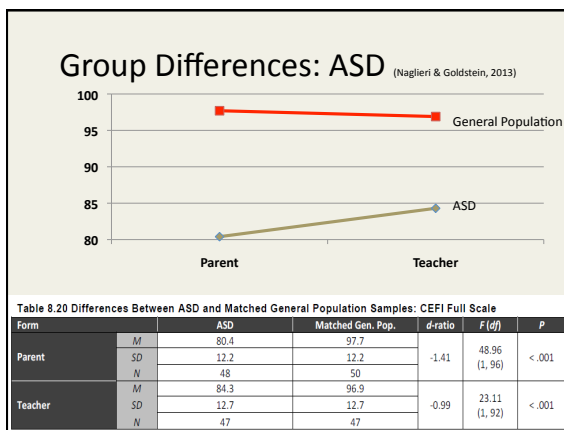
Group Differences: ASD (Naglieri & Goldstein, 2013)

100
95
90
85
80

General Population
ASD

Parent
Teacher

Table 8.20 Differences Between ASD and Matched General Population Samples: CEFI Full Scale

| Form | | ASD | Matched Gen. Pop. | d-ratio | F (df) | P |
|---|---|---|---|---|---|---|
| Parent | M | 80.4 | 97.7 | -1.41 | 48.96 (1, 96) | < .001 |
| | SD | 12.2 | 12.2 | | | |
| | N | 48 | 50 | | | |
| Teacher | M | 84.3 | 96.9 | -0.99 | 23.11 (1, 92) | < .001 |
| | SD | 12.7 | 12.7 | | | |
| | N | 47 | 47 | | | |